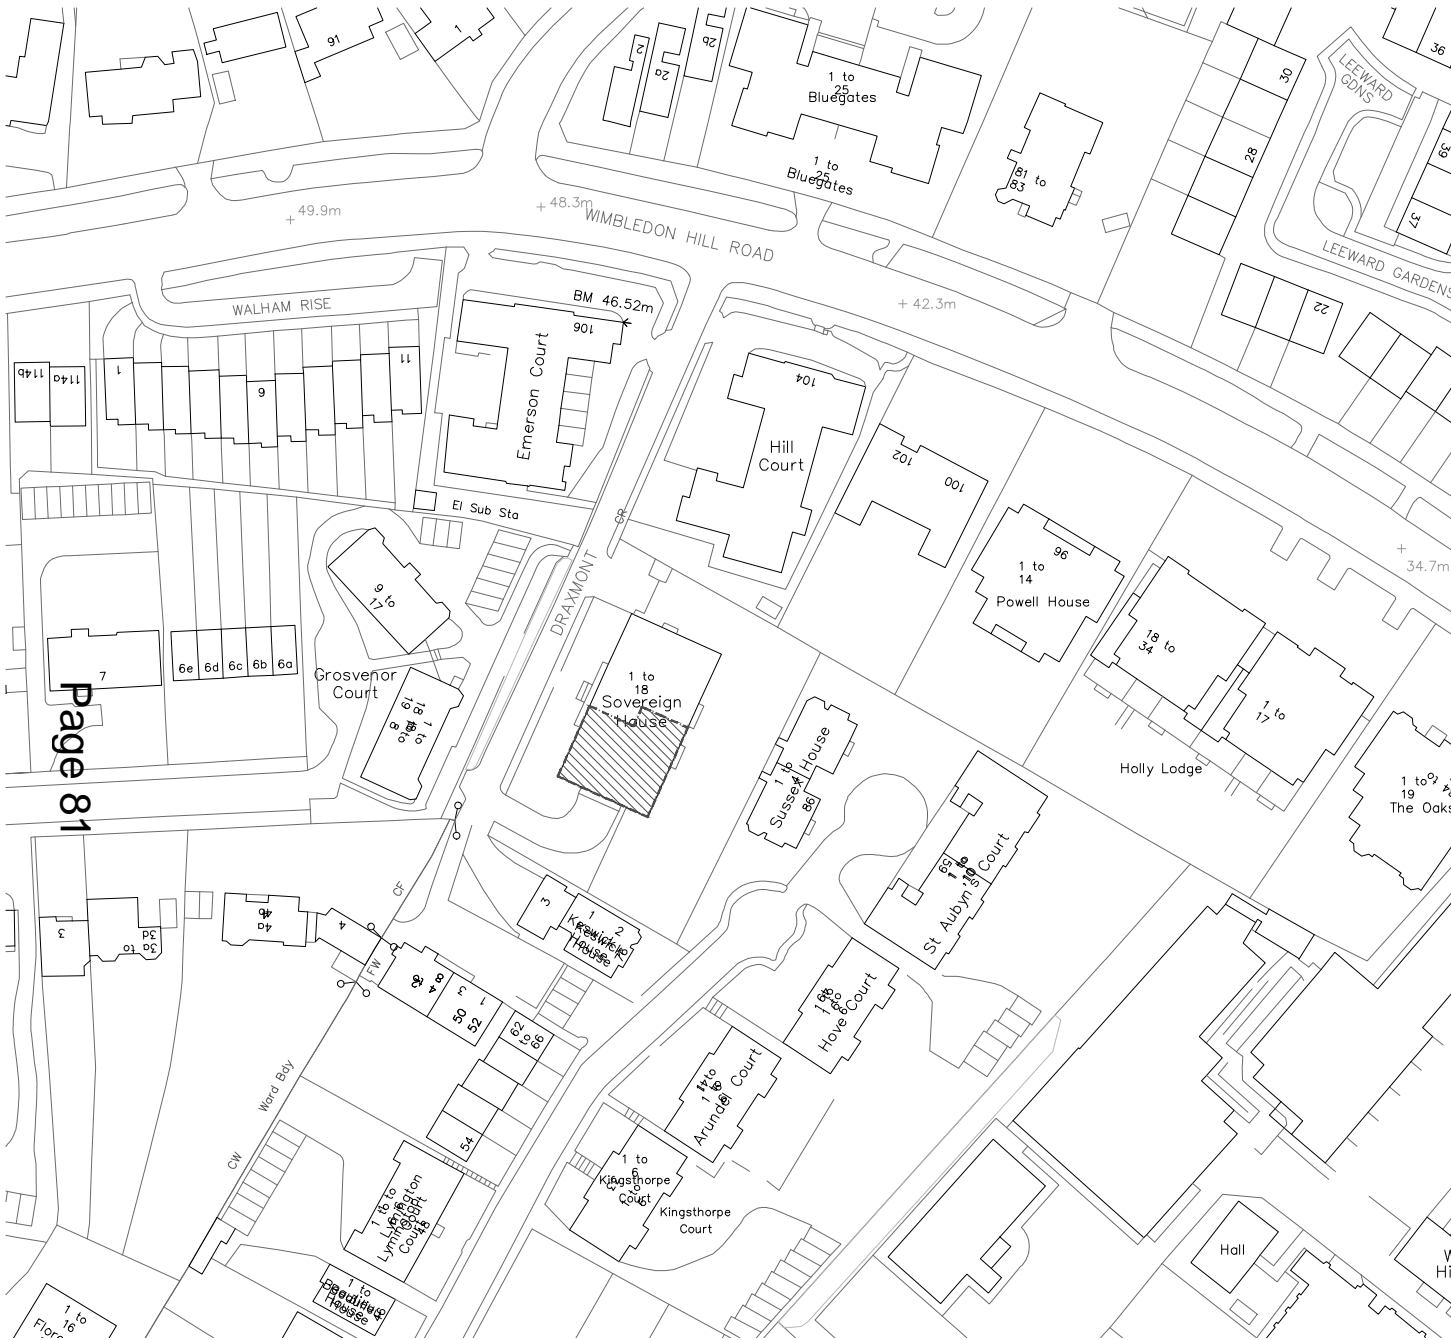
91
1
2
2a
2b
1 to 25 Bluegates
1 to 25 Bluegates
30
36
LEEWARD GDNS
39
28
81 to 83
37
LEEWARD GARDENS
49.9m
48.3m
WIMBLEDON HILL ROAD
42.3m
22
WALHAM RISE
BM 46.52m
106
114b
114a
1
9
11
Emerson Court
104
Hill Court
102
100
El Sub Sta
CR
96
1 to 14
Powell House
34.7m
9 to 17
DRAXMONT
18 to 34
7
6e
6d
6c
6b
6a
Grosvenor Court
1 to 18
Sovereign House
1 to 17
Page 81
Holly Lodge
Sussex House
1 to 19
The Oaks
St Aubyn's Court
3
3d
3a to
4a
4b
CF
3
1
2
Keswick House
FW
Hove Court
50
52
62 to 66
Ward Bdy
Arundel Court
CW
54
1 to 6
Kingsthorpe Court
Kingsthorpe Court
Lymington Court
1 to
Hall
1 to 16
Flor